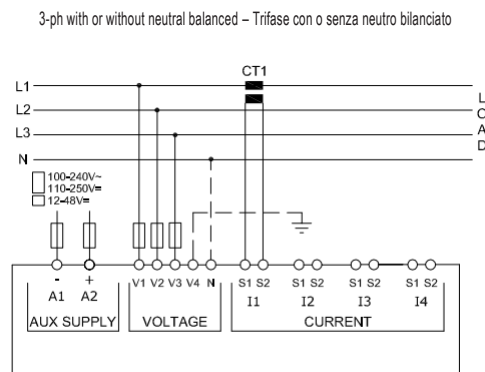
3-ph with or without neutral balanced – Trifase con o senza neutro bilanciato

CT1

L1
L2
L3
N

L
O
A
D

100-240V~
110-250V=
12-48V=

- +
A1 A2
AUX SUPPLY

V1 V2 V3 V4 N
VOLTAGE

S1 S2
I1
S1 S2
I2
S1 S2
I3
S1 S2
I4
CURRENT